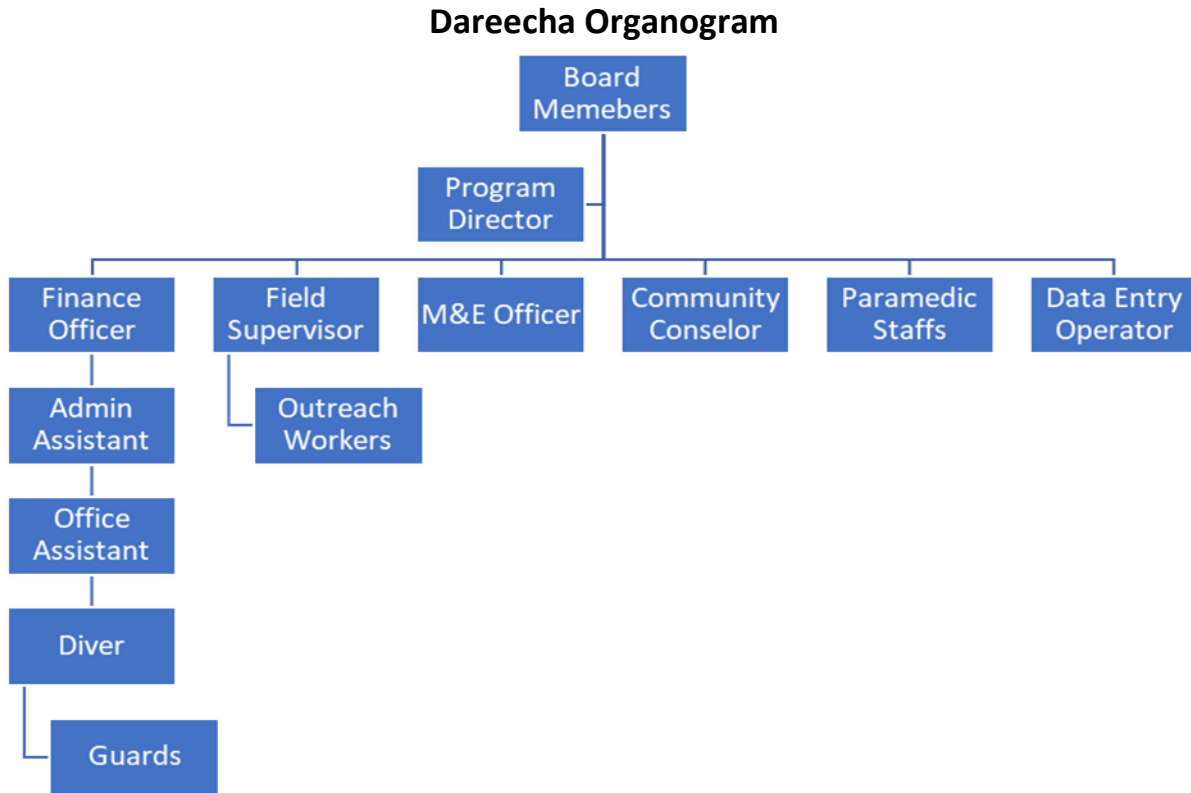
Dareecha Organogram

Board Memebers

Program Director

Finance Officer

Field Supervisor

M&E Officer

Community Conselor

Paramedic Staffs

Data Entry Operator

Admin Assistant

Outreach Workers

Office Assistant

Diver

Guards